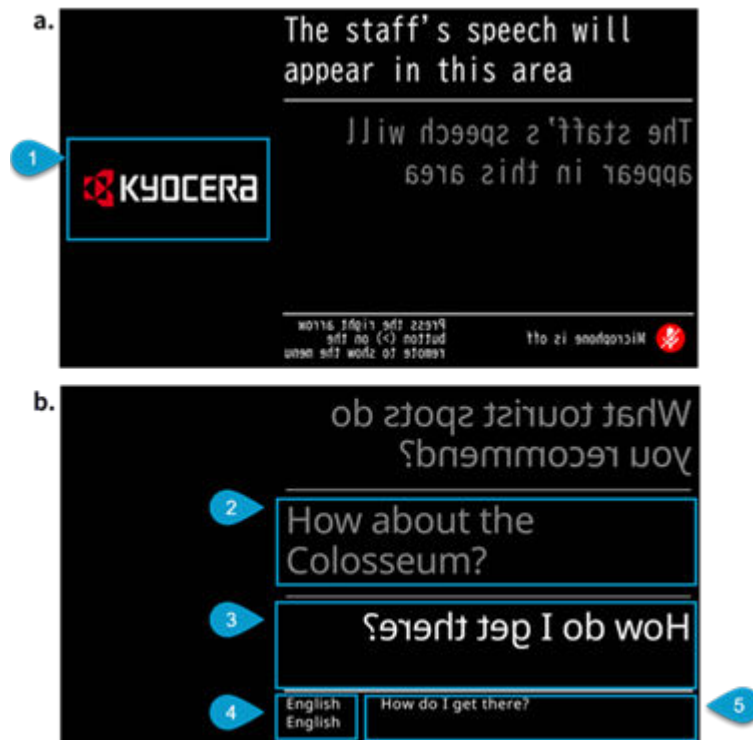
a.

The staff's speech will appear in this area

The staff's speech will appear in this area

1

KYOCERA

Press the right arrow button (>) on the remote to show the menu

Microphone is off

b.

What tourist spots do you recommend?

2

How about the Colosseum?

3

How do I get there?

4

English
English

How do I get there?

5